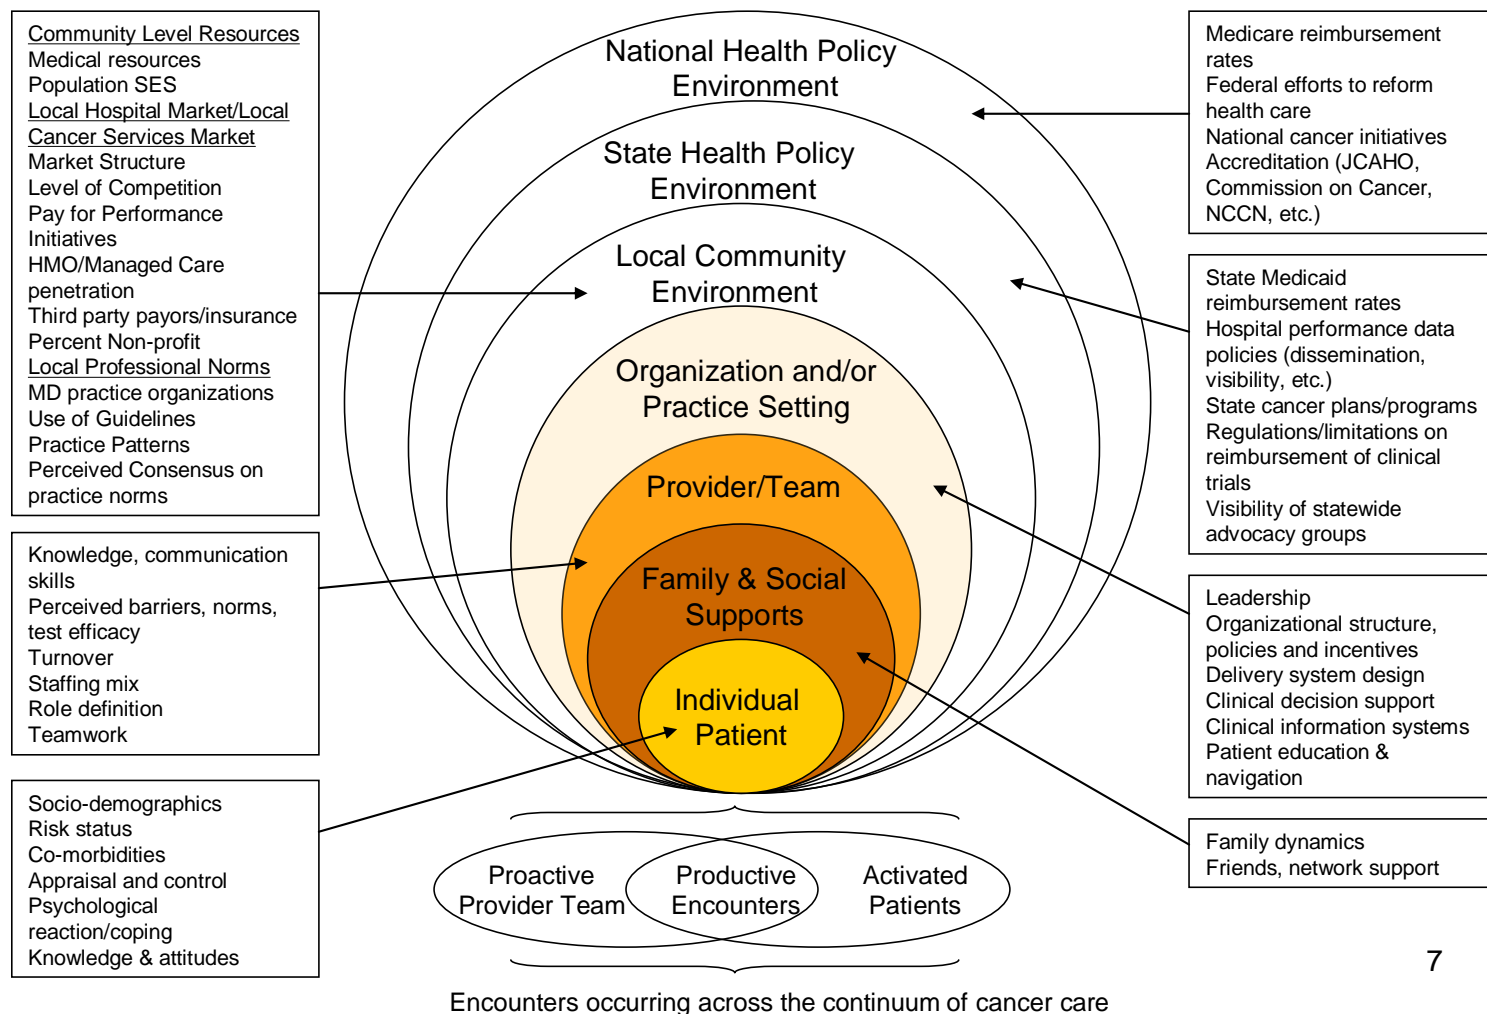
Community Level Resources
Medical resources
Population SES
Local Hospital Market/Local Cancer Services Market
Market Structure
Level of Competition
Pay for Performance Initiatives
HMO/Managed Care penetration
Third party payors/insurance
Percent Non-profit
Local Professional Norms
MD practice organizations
Use of Guidelines
Practice Patterns
Perceived Consensus on practice norms

Knowledge, communication skills
Perceived barriers, norms, test efficacy
Turnover
Staffing mix
Role definition
Teamwork

Socio-demographics
Risk status
Co-morbidities
Appraisal and control
Psychological reaction/coping
Knowledge & attitudes

National Health Policy Environment

State Health Policy Environment

Local Community Environment

Organization and/or Practice Setting

Provider/Team

Family & Social Supports

Individual Patient

Medicare reimbursement rates
Federal efforts to reform health care
National cancer initiatives
Accreditation (JCAHO, Commission on Cancer, NCCN, etc.)

State Medicaid reimbursement rates
Hospital performance data policies (dissemination, visibility, etc.)
State cancer plans/programs
Regulations/limitations on reimbursement of clinical trials
Visibility of statewide advocacy groups

Leadership
Organizational structure, policies and incentives
Delivery system design
Clinical decision support
Clinical information systems
Patient education & navigation

Family dynamics
Friends, network support

Proactive Provider Team

Productive Encounters

Activated Patients

7

Encounters occurring across the continuum of cancer care